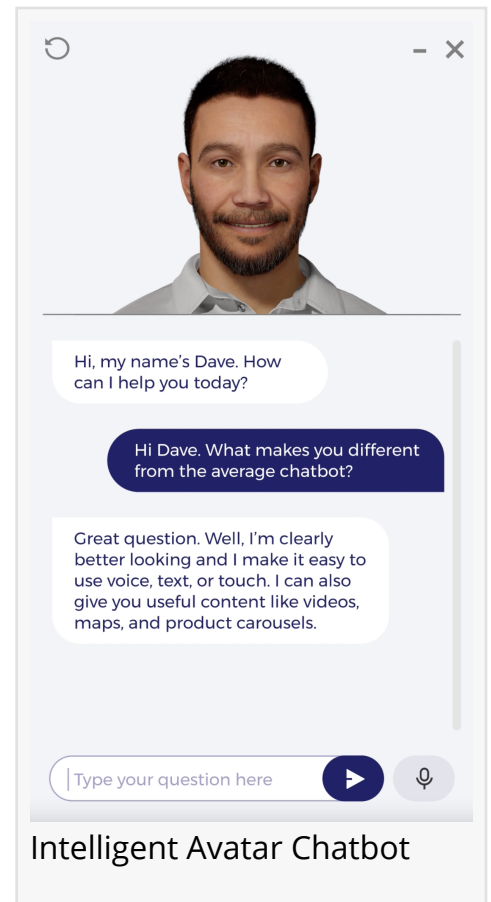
Hi, my name's Dave. How can I help you today?

Hi Dave. What makes you different from the average chatbot?

Great question. Well, I'm clearly better looking and I make it easy to use voice, text, or touch. I can also give you useful content like videos, maps, and product carousels.

Type your question here

Intelligent Avatar Chatbot